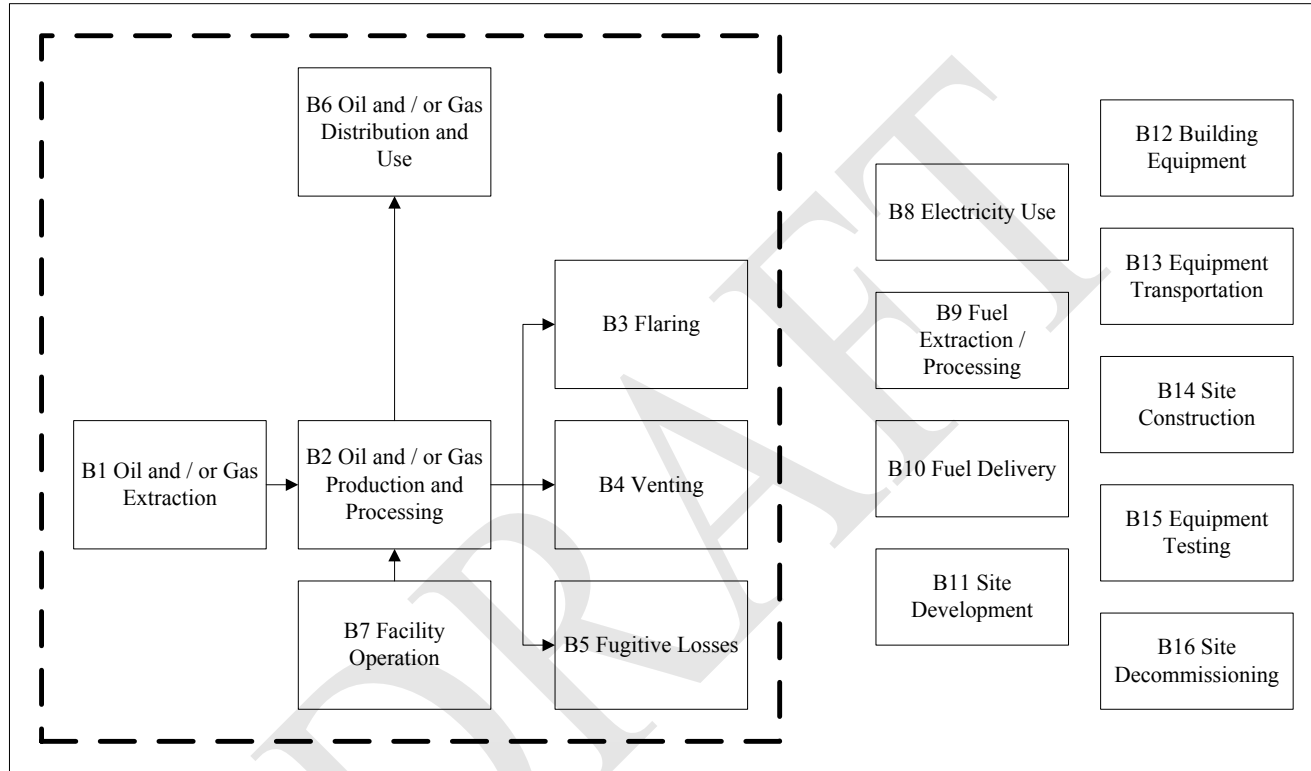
B6 Oil and / or Gas Distribution and Use

B3 Flaring

B1 Oil and / or Gas Extraction

B2 Oil and / or Gas Production and Processing

B4 Venting

B7 Facility Operation

B5 Fugitive Losses

B8 Electricity Use

B9 Fuel Extraction / Processing

B10 Fuel Delivery

B11 Site Development

B12 Building Equipment

B13 Equipment Transportation

B14 Site Construction

B15 Equipment Testing

B16 Site Decommissioning

DRAFT